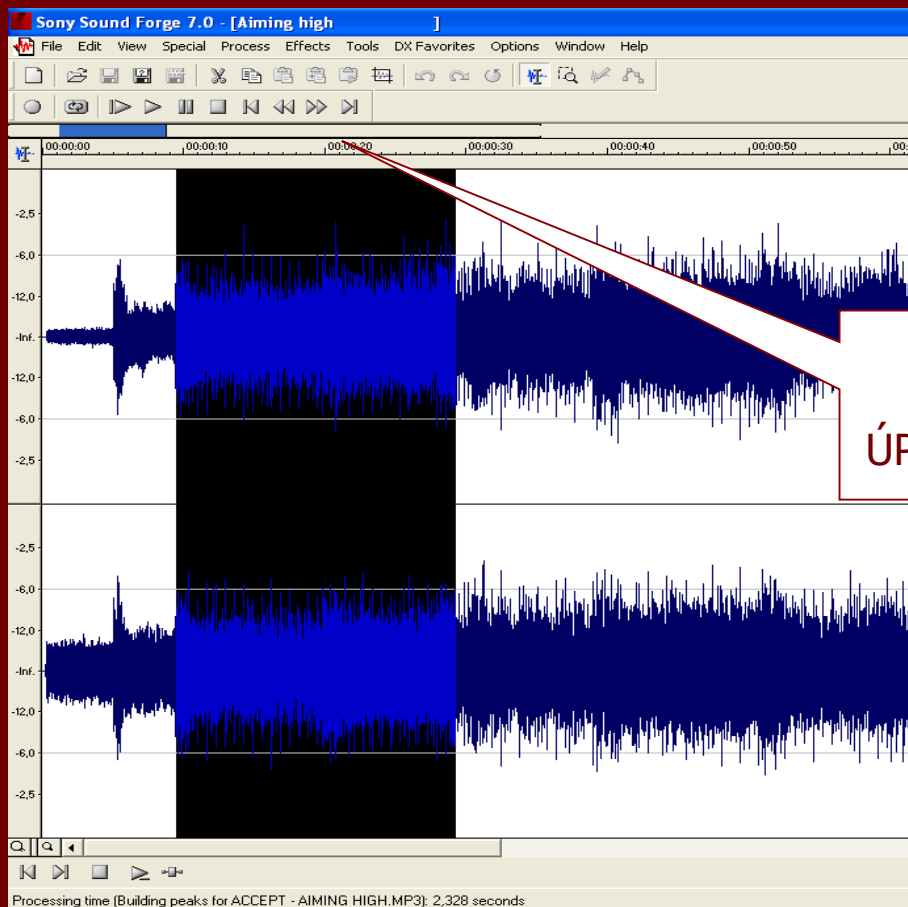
Sony Sound Forge 7.0 - [Aiming high ]

File Edit View Special Process Effects Tools DX Favorites Options Window Help

00:00:00 00:00:10 00:00:20 00:00:30 00:00:40 00:00:50

-2,5
-6,0
-12,0
-Inf.
-12,0
-6,0
-2,5

-2,5
-6,0
-12,0
-Inf.
-12,0
-6,0
-2,5

ÚP

Processing time (Building peaks for ACCEPT - AIMING HIGH.MP3): 2,328 seconds